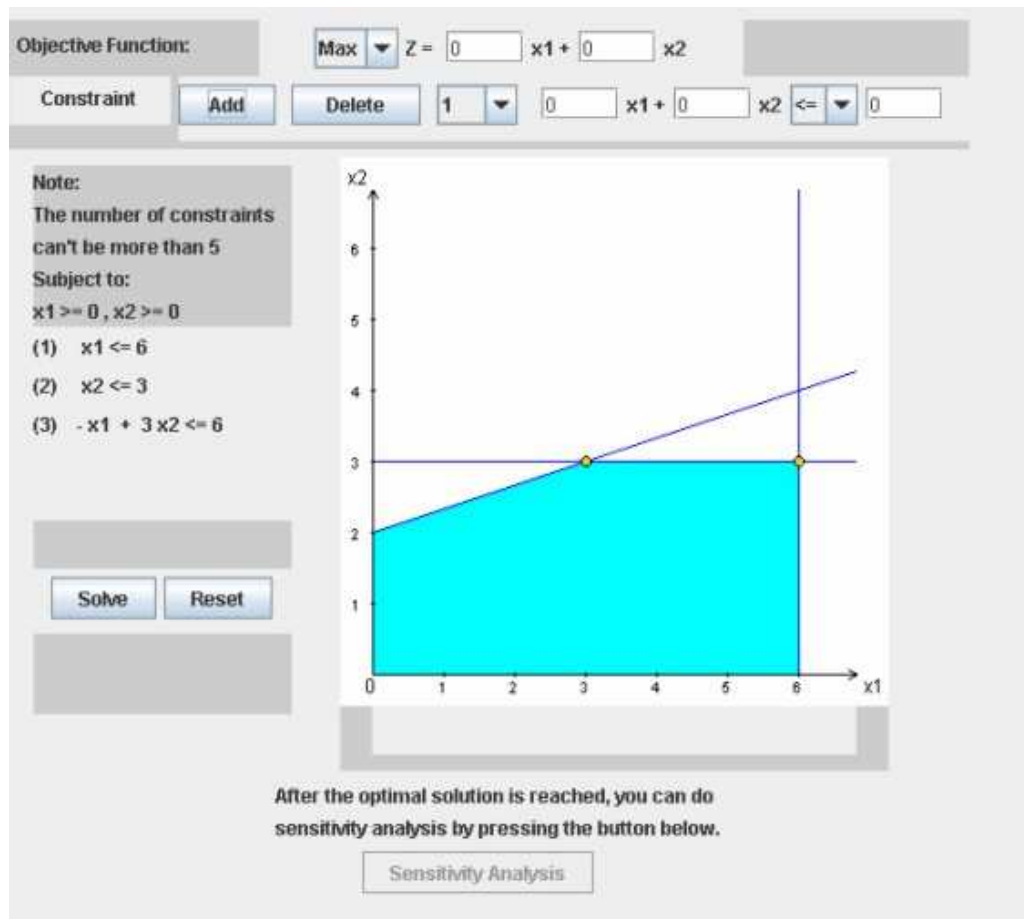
Objective Function: Max Z = 0 x1 + 0 x2

Constraint Add Delete 1 0 x1 + 0 x2 <= 0

Note:
The number of constraints can't be more than 5
Subject to:
x1 >= 0 , x2 >= 0
(1) x1 <= 6
(2) x2 <= 3
(3) - x1 + 3 x2 <= 6

Solve Reset

x2
6
5
4
3
2
1
0 1 2 3 4 5 6 x1

After the optimal solution is reached, you can do sensitivity analysis by pressing the button below.

Sensitivity Analysis